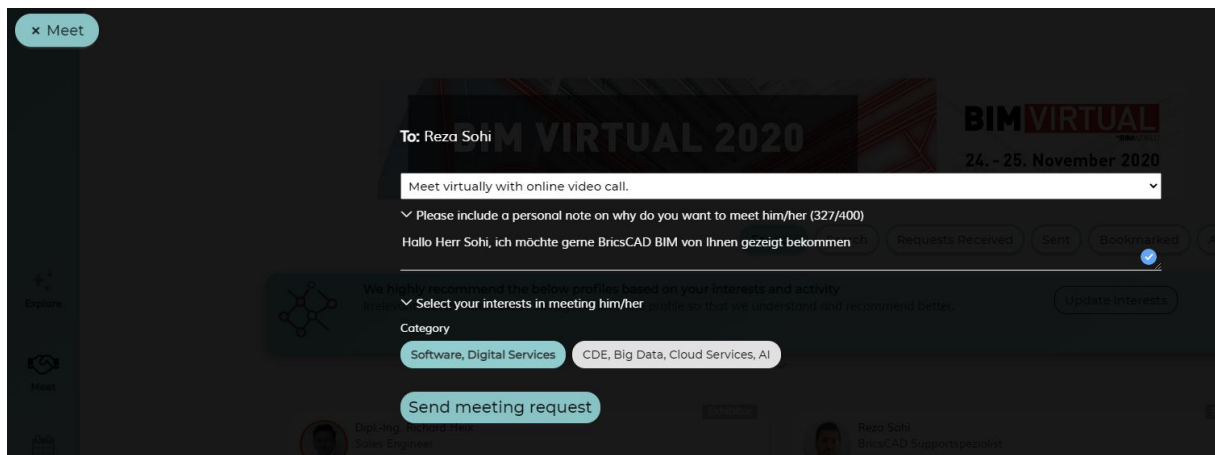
× Meet

BIM VIRTUAL 2020

BIM VIRTUAL

24. - 25. November 2020

To: Reza Sohi

Meet virtually with online video call.

Please include a personal note on why do you want to meet him/her (327/400)

Hallo Herr Sohi, ich möchte gerne BricsCAD BIM von Ihnen gezeigt bekommen

Requests Received

Sent

Bookmarked

Explore

We highly recommend the below profiles based on your interests and activity

Select your interests in meeting him/her

profile so that we understand and recommend better.

Update Interests

Category

Software, Digital Services

CDE, Big Data, Cloud Services, AI

Meet

Send meeting request

Dipl.-Ing. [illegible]

Sales Engineer

Reza Sohi

BricsCAD Supportspezialist